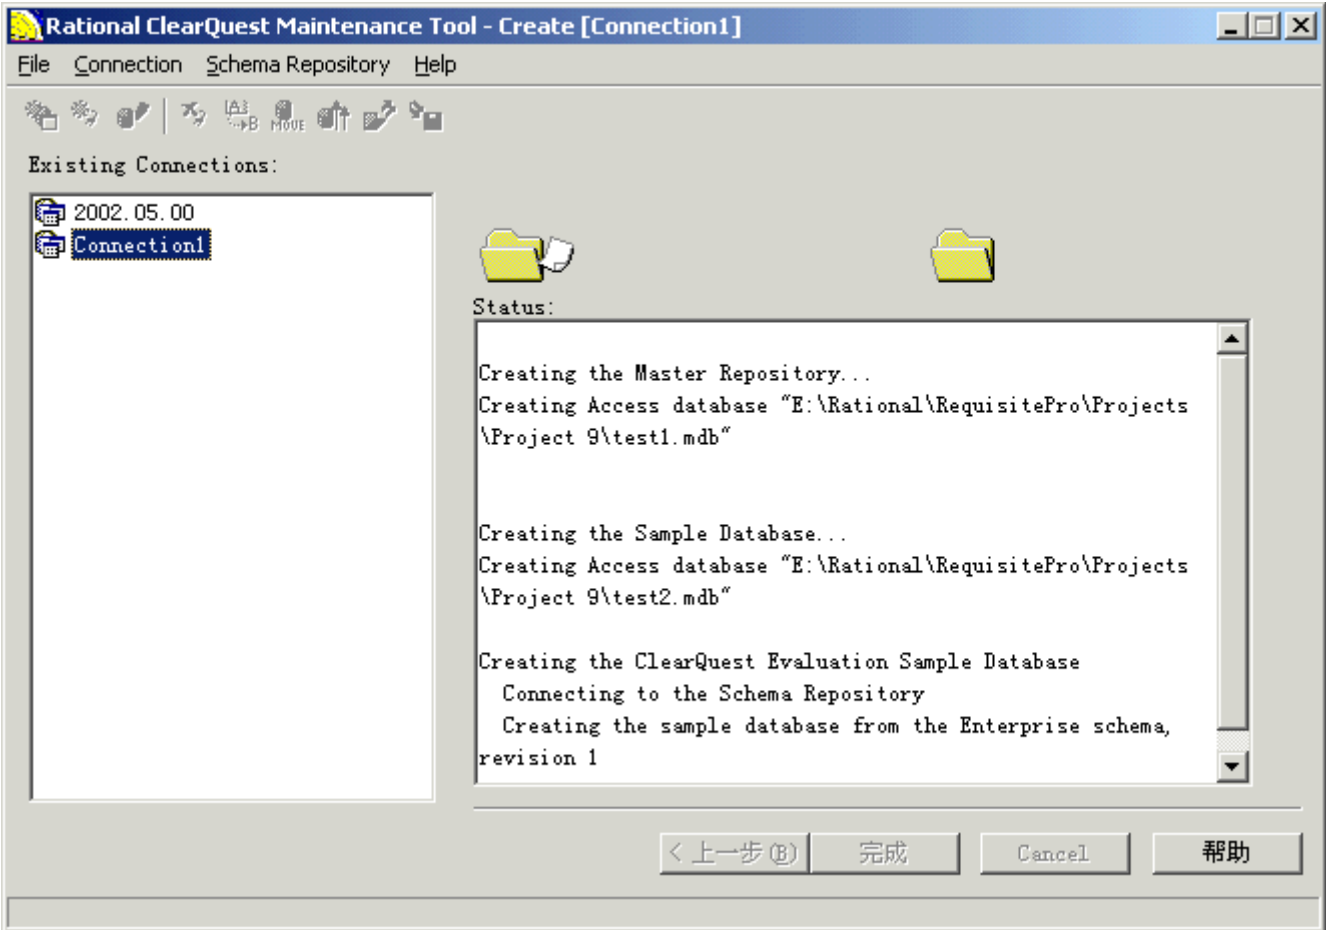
Rational ClearQuest Maintenance Tool - Create [Connection1]

File Connection Schema Repository Help

A→B MOVE

Existing Connections:

2002.05.00
Connection1

Status:

Creating the Master Repository...
Creating Access database "E:\Rational\RequisitePro\Projects\Project 9\test1.mdb"

Creating the Sample Database...
Creating Access database "E:\Rational\RequisitePro\Projects\Project 9\test2.mdb"

Creating the ClearQuest Evaluation Sample Database
Connecting to the Schema Repository
Creating the sample database from the Enterprise schema, revision 1

< 上一步(B) 完成 Cancel 帮助